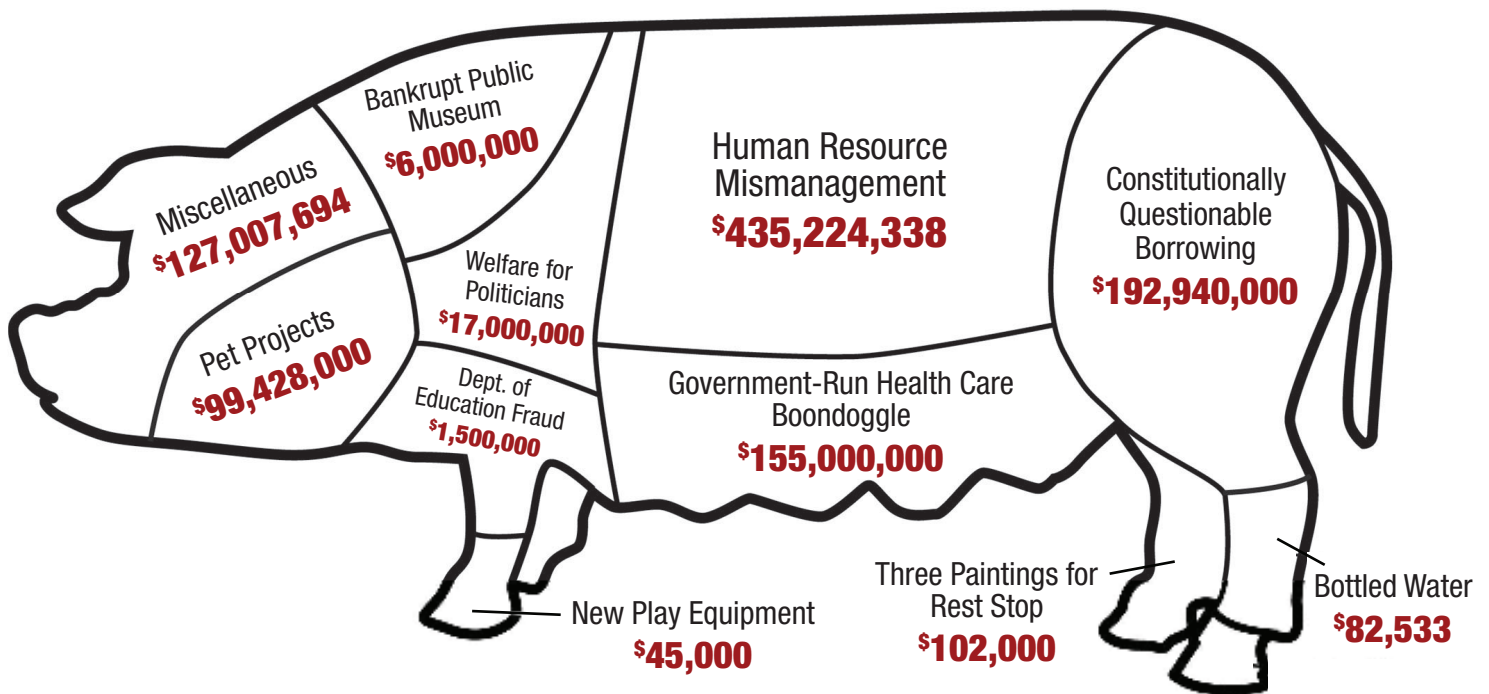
Bankrupt Public Museum
$6,000,000

Miscellaneous
$127,007,694

Welfare for Politicians
$17,000,000

Pet Projects
$99,428,000

Dept. of Education Fraud
$1,500,000

Human Resource Mismanagement
$435,224,338

Government-Run Health Care Boondoggle
$155,000,000

Constitutionally Questionable Borrowing
$192,940,000

New Play Equipment
$45,000

Three Paintings for Rest Stop
$102,000

Bottled Water
$82,533